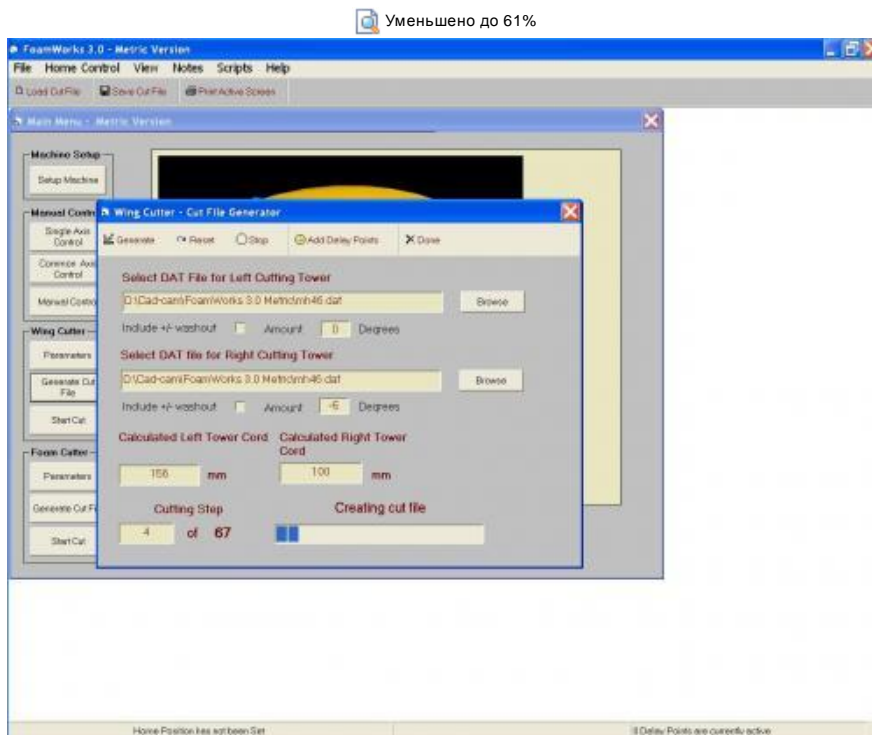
Уменьшено до 61%

FoamWorks 3.0 - Metric Version

File Home Control View Notes Scripts Help

Load Cut File Save Cut File Print Active Screen

Main Menu - Metric Version

Machine Setup

Setup Machine

Manual Contr

Single Axis Control

Common Axis Control

Manual Contro

Wing Cutter

Parameters

Generate Cut File

Start Cut

Foam Cutter

Parameters

Generate Cut F

Start Cut

Wing Cutter - Cut File Generator

Generate Reset Stop Add Delay Points Done

Select DAT File for Left Cutting Tower

D:\Cad-cam\FoamWorks 3.0 Metric\mh46.dat

Browse

Include +/- washout Amount 0 Degrees

Select DAT file for Right Cutting Tower

D:\Cad-cam\FoamWorks 3.0 Metric\mh46.dat

Browse

Include +/- washout Amount -6 Degrees

Calculated Left Tower Cord

Calculated Right Tower Cord

156 mm

100 mm

Cutting Step

4 of 67

Creating cut file

Home Position has not been Set

0 Delay Points are currently active